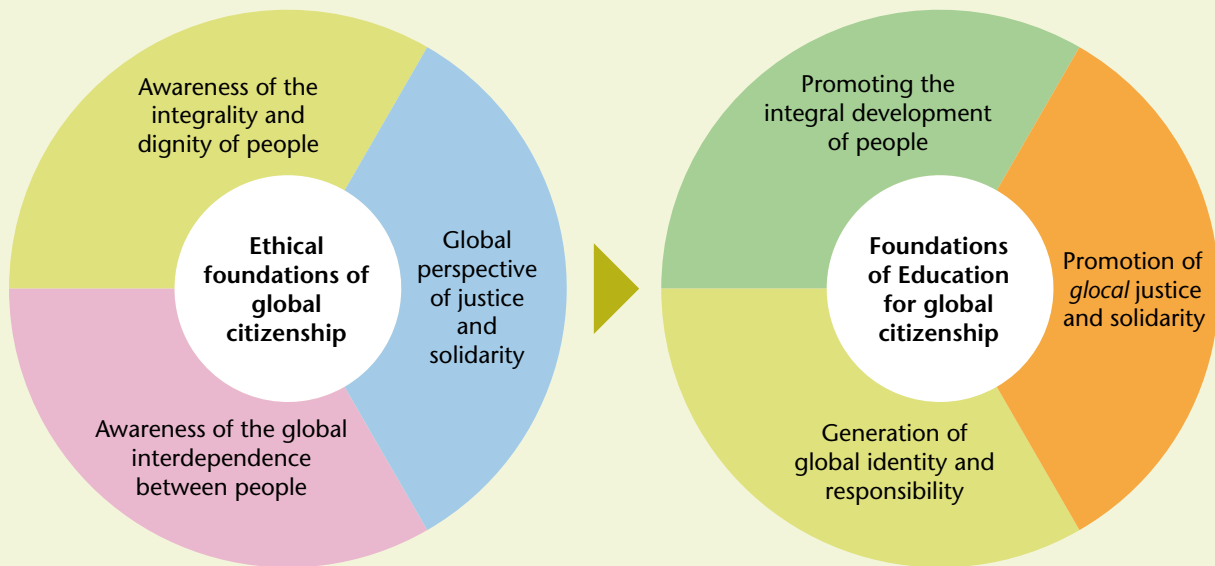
Awareness of the integrality and dignity of people

Global perspective of justice and solidarity

Ethical foundations of global citizenship

Awareness of the global interdependence between people

Promoting the integral development of people

Promotion of *glocal* justice and solidarity

Foundations of Education for global citizenship

Generation of global identity and responsibility